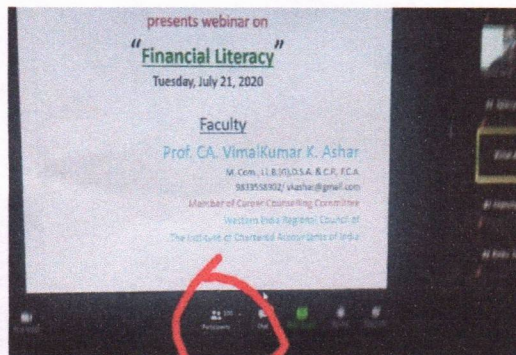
presents webinar on

"Financial Literacy"

Tuesday, July 21, 2020

Faculty

Prof. CA. VimalKumar K. Ashar

M.Com., LL.B.(G),D.S.A. & C.P., F.C.A.

9833558902/ vkashar@gmail.com

Member of Career Counselling Committee

Western India Regional Council of

The Institute of Chartered Accountants of India

Participants

Chat